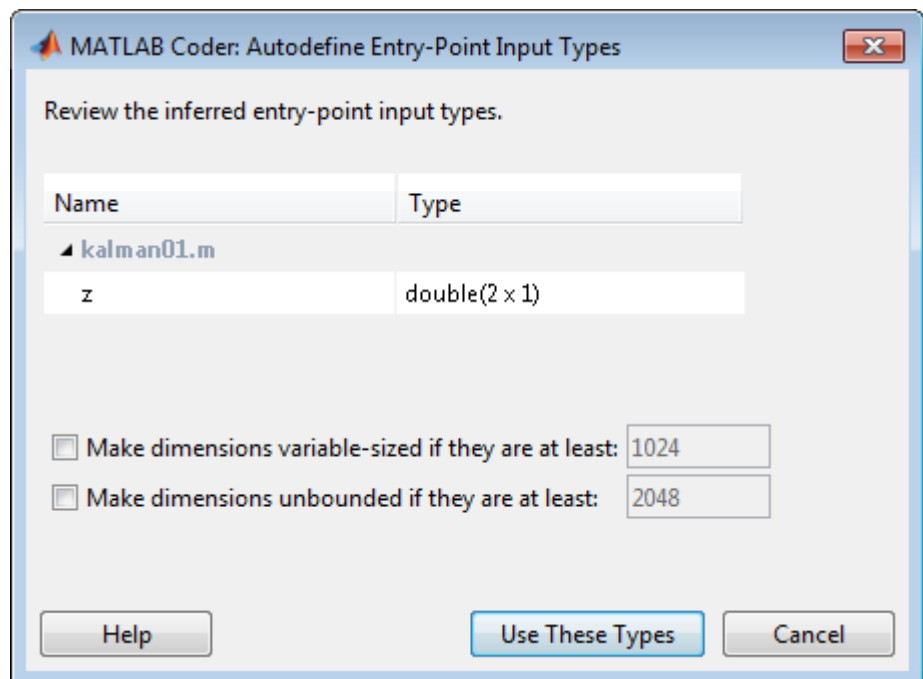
MATLAB Coder: Autodefine Entry-Point Input Types

Review the inferred entry-point input types.

| Name | Type |
|---|---|
| kalman01.m | |
| z | double(2 x 1) |

Make dimensions variable-sized if they are at least: 1024

Make dimensions unbounded if they are at least: 2048

Help

Use These Types

Cancel